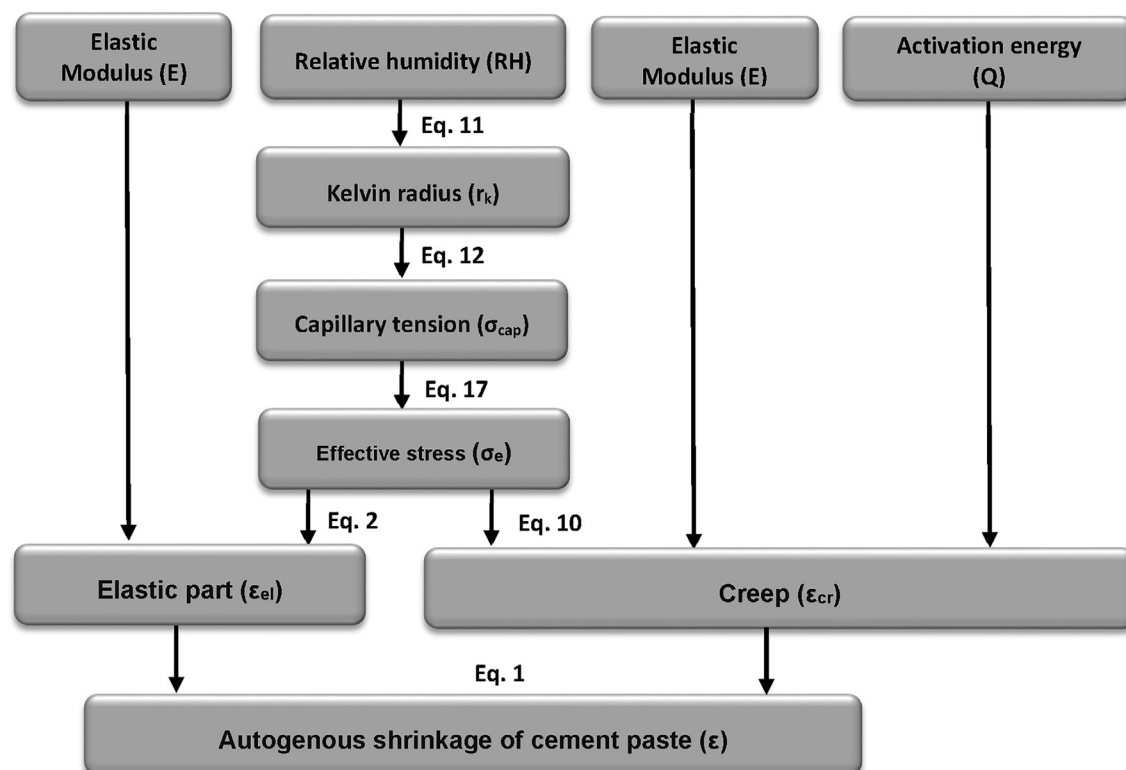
Elastic Modulus (E)

Relative humidity (RH)

Elastic Modulus (E)

Activation energy (Q)

Eq. 11

Kelvin radius ($r_k$)

Eq. 12

Capillary tension ($\sigma_{cap}$)

Eq. 17

Effective stress ($\sigma_e$)

Eq. 2

Eq. 10

Elastic part ($\varepsilon_{el}$)

Creep ($\varepsilon_{cr}$)

Eq. 1

Autogenous shrinkage of cement paste ($\varepsilon$)